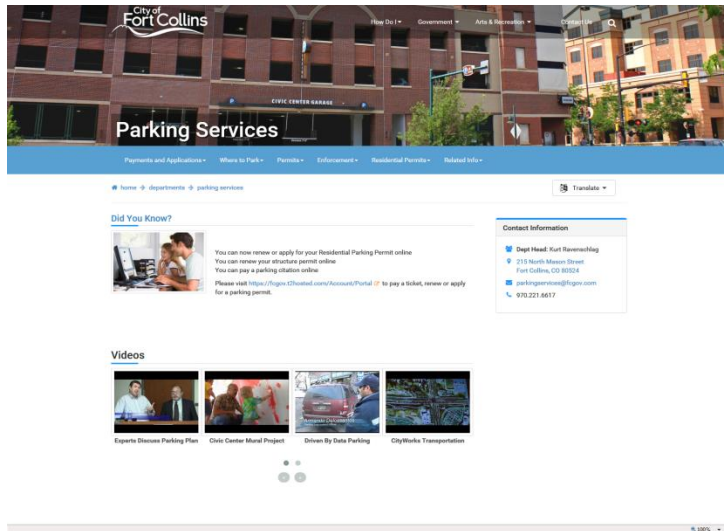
City of Fort Collins

How Do I ▾ Government ▾ Arts & Recreation ▾ Contact Us

CIVIC CENTER GARAGE

Parking Services

Payments and Applications ▾ Where to Park ▾ Permits ▾ Enforcement ▾ Residential Permits ▾ Related Info ▾

home → departments → parking services

Translate ▾

Did You Know?

You can now renew or apply for your Residential Parking Permit online
You can renew your structure permit online
You can pay a parking citation online

Please visit https://fcgov.t2hosted.com/Account/Portal to pay a ticket, renew or apply for a parking permit.

Contact Information

Dept Head: Kurt Ravenschlag
215 North Mason Street
Fort Collins, CO 80524
parkingservices@fcgov.com
970.221.6617

Videos

Experts Discuss Parking Plan

Civic Center Mural Project

Driven By Date Parking

CityWorks Transportation

100%